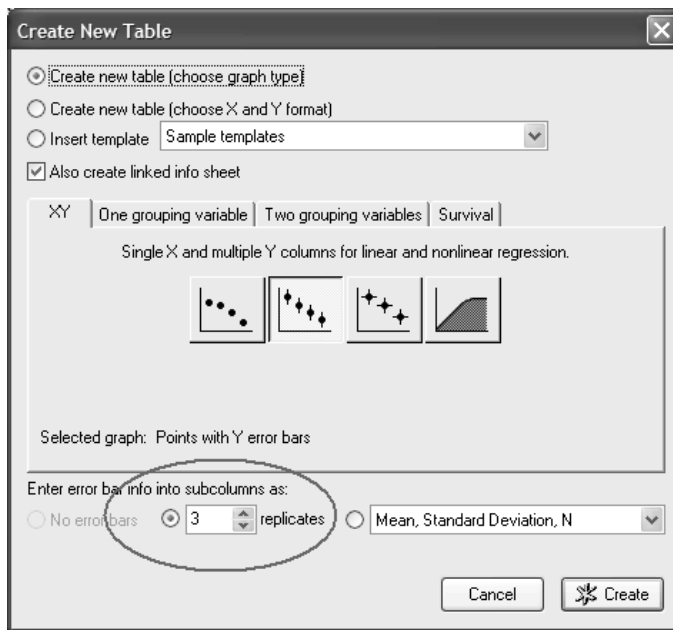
Create New Table

Create new table (choose graph type)

Create new table (choose X and Y format)

Insert template Sample templates

Also create linked info sheet

XY | One grouping variable | Two grouping variables | Survival

Single X and multiple Y columns for linear and nonlinear regression.

Selected graph: Points with Y error bars

Enter error bar info into subcolumns as:

No error bars 3 replicates Mean, Standard Deviation, N

Cancel Create